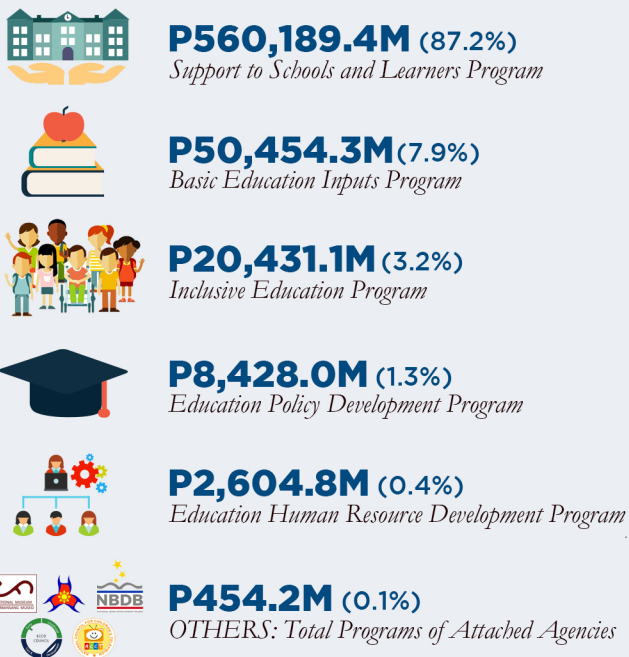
P560,189.4M (87.2%)
Support to Schools and Learners Program

P50,454.3M (7.9%)
Basic Education Inputs Program

P20,431.1M (3.2%)
Inclusive Education Program

P8,428.0M (1.3%)
Education Policy Development Program

P2,604.8M (0.4%)
Education Human Resource Development Program

NBDB

P454.2M (0.1%)
OTHERS: Total Programs of Attached Agencies